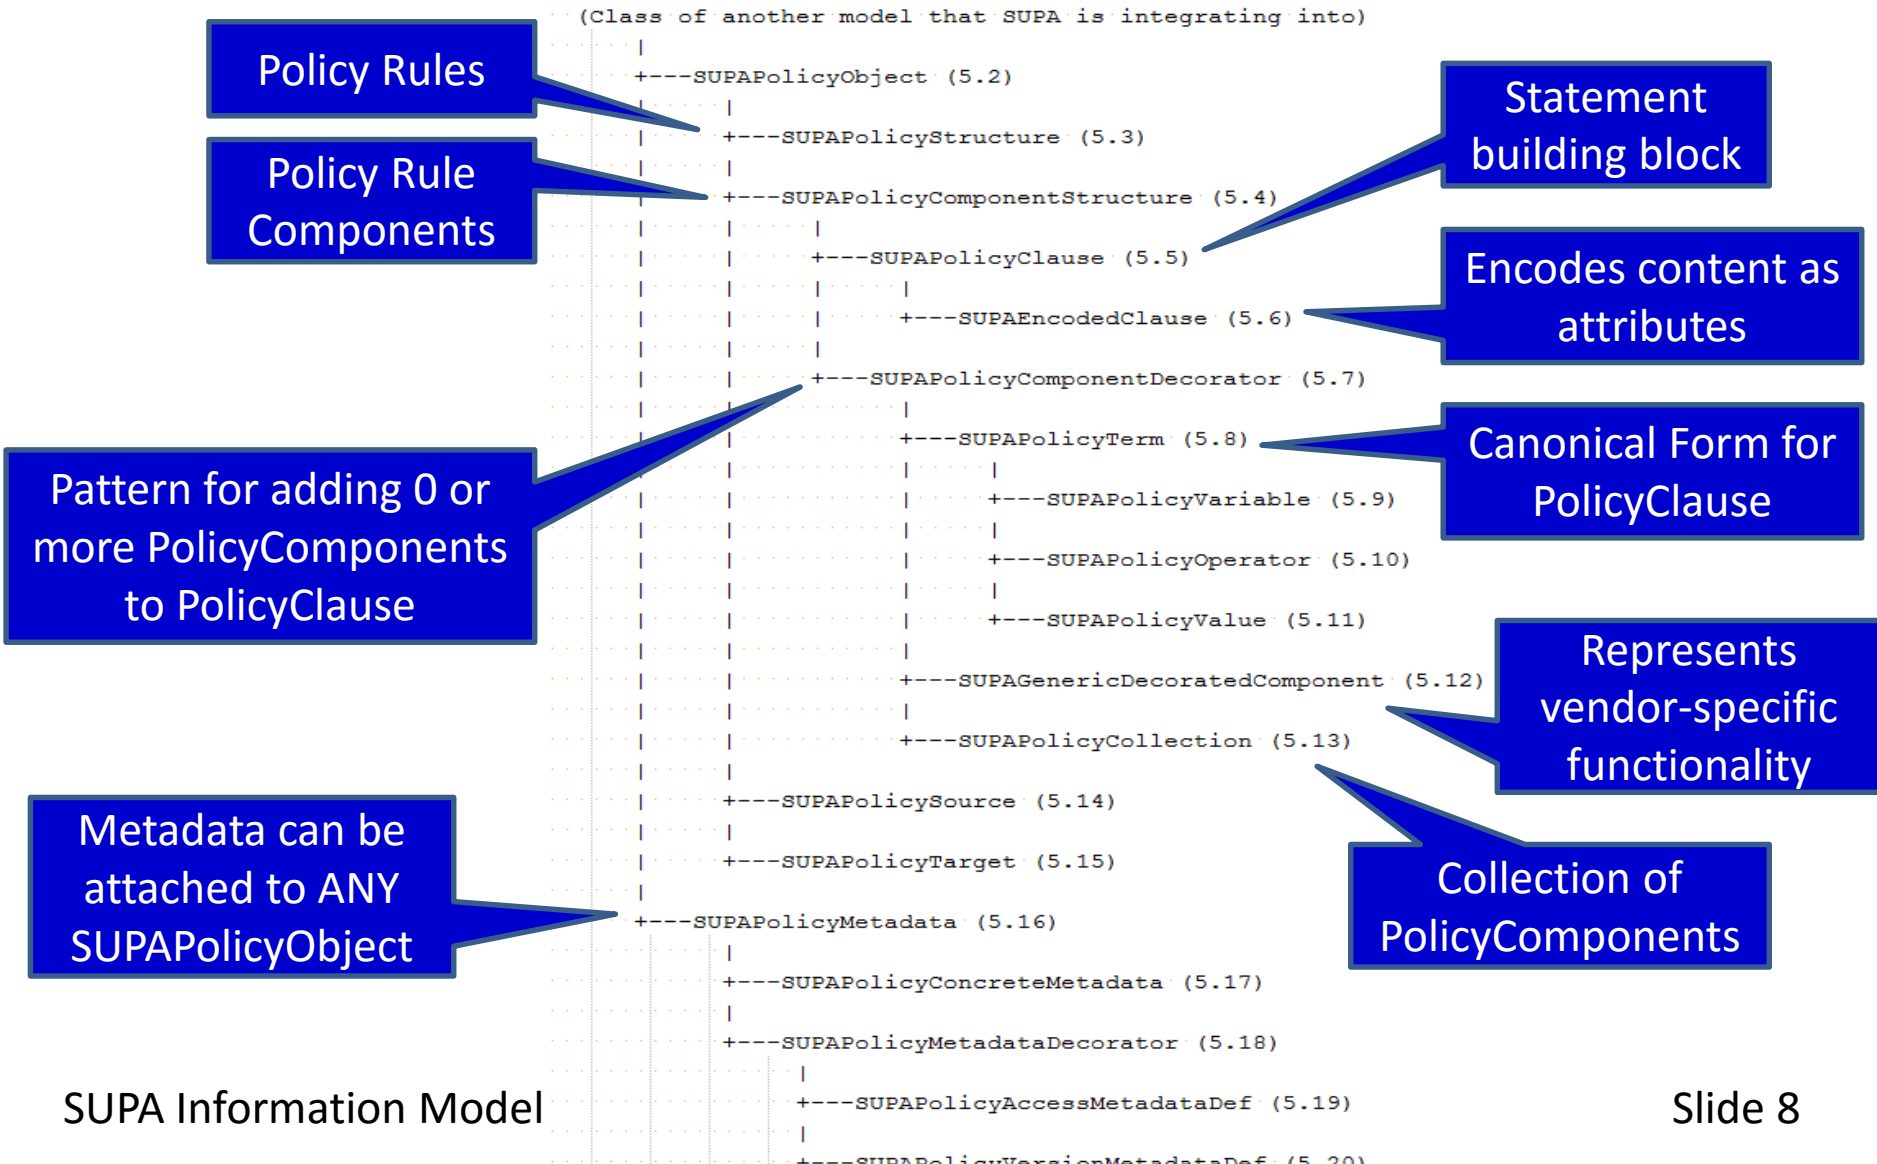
(Class of another model that SUPA is integrating into)

+---SUPAPolicyObject (5.2)

+---SUPAPolicyStructure (5.3)

+---SUPAPolicyComponentStructure (5.4)

+---SUPAPolicyClause (5.5)

+---SUPAEncodedClause (5.6)

+---SUPAPolicyComponentDecorator (5.7)

+---SUPAPolicyTerm (5.8)

+---SUPAPolicyVariable (5.9)

+---SUPAPolicyOperator (5.10)

+---SUPAPolicyValue (5.11)

+---SUPAGenericDecoratedComponent (5.12)

+---SUPAPolicyCollection (5.13)

+---SUPAPolicySource (5.14)

+---SUPAPolicyTarget (5.15)

+---SUPAPolicyMetadata (5.16)

+---SUPAPolicyConcreteMetadata (5.17)

+---SUPAPolicyMetadataDecorator (5.18)

+---SUPAPolicyAccessMetadataDef (5.19)

+---SUPAPolicyVersionMetadataDef (5.20)

Policy Rules

Policy Rule Components

Statement building block

Encodes content as attributes

Pattern for adding 0 or more PolicyComponents to PolicyClause

Canonical Form for PolicyClause

Represents vendor-specific functionality

Metadata can be attached to ANY SUPAPolicyObject

Collection of PolicyComponents

SUPA Information Model

Slide 8